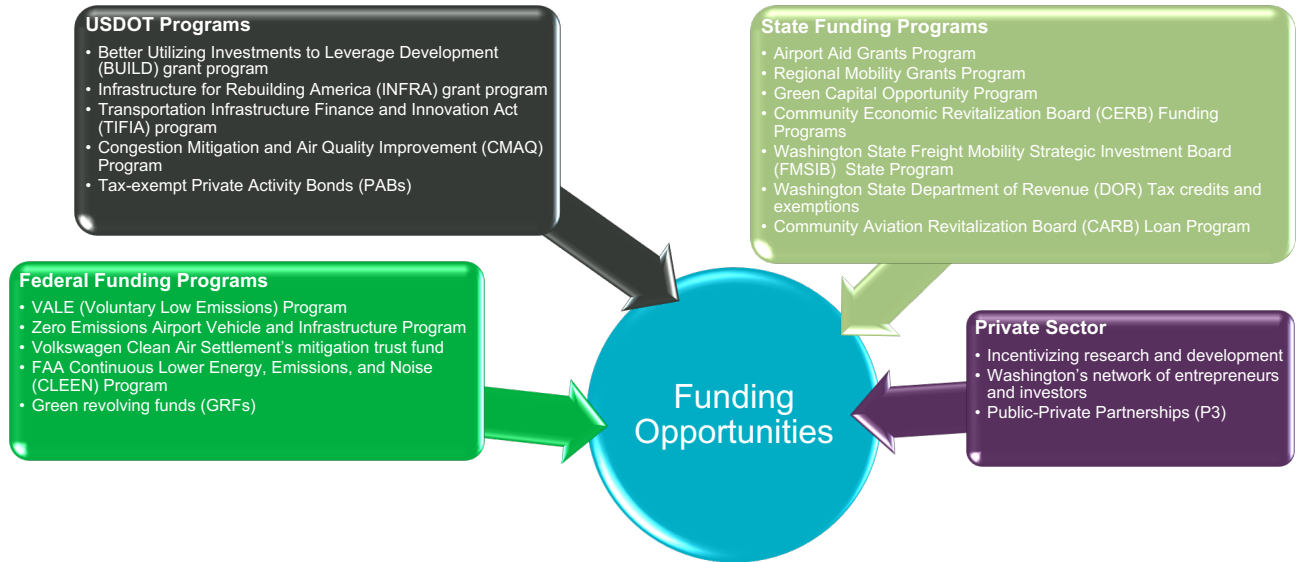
USDOT Programs

- Better Utilizing Investments to Leverage Development (BUILD) grant program
- Infrastructure for Rebuilding America (INFRA) grant program
- Transportation Infrastructure Finance and Innovation Act (TIFIA) program
- Congestion Mitigation and Air Quality Improvement (CMAQ) Program
- Tax-exempt Private Activity Bonds (PABs)

State Funding Programs

- Airport Aid Grants Program
- Regional Mobility Grants Program
- Green Capital Opportunity Program
- Community Economic Revitalization Board (CERB) Funding Programs
- Washington State Freight Mobility Strategic Investment Board (FMSIB) State Program
- Washington State Department of Revenue (DOR) Tax credits and exemptions
- Community Aviation Revitalization Board (CARB) Loan Program

Federal Funding Programs

- VALE (Voluntary Low Emissions) Program
- Zero Emissions Airport Vehicle and Infrastructure Program
- Volkswagen Clean Air Settlement's mitigation trust fund
- FAA Continuous Lower Energy, Emissions, and Noise (CLEEN) Program
- Green revolving funds (GRFs)

Funding Opportunities

Private Sector

- Incentivizing research and development
- Washington's network of entrepreneurs and investors
- Public-Private Partnerships (P3)